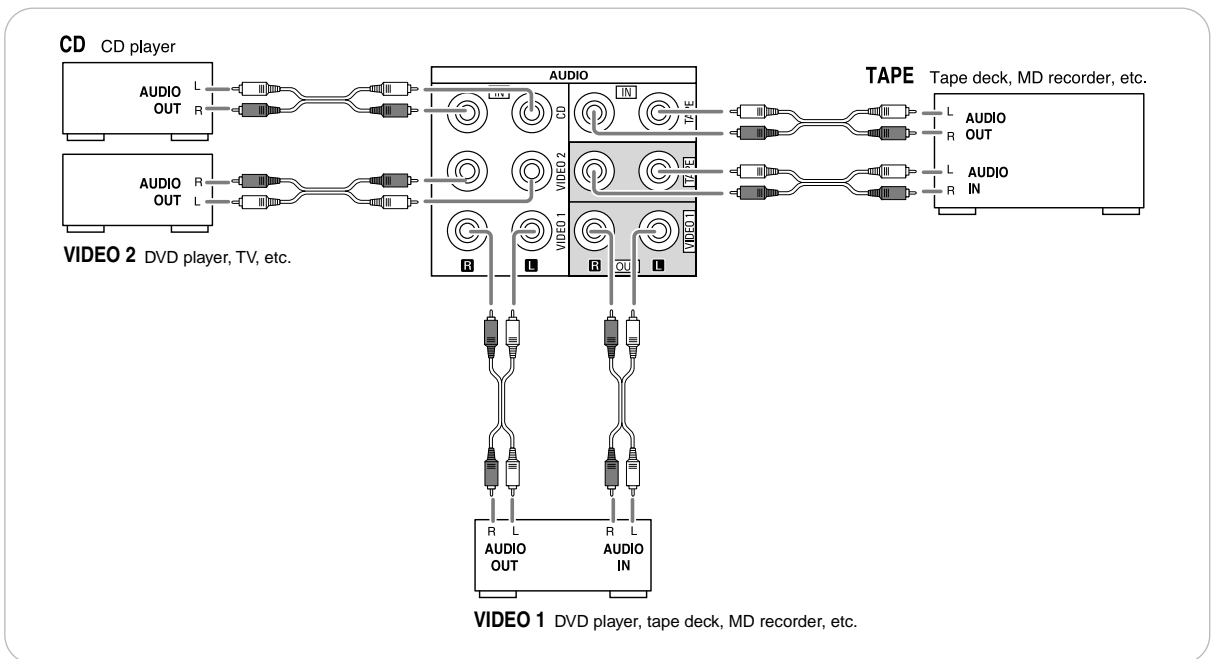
CD CD player

AUDIO OUT
L
R

AUDIO OUT
R
L

VIDEO 2 DVD player, TV, etc.

AUDIO
IN
CD
TAPE
VIDEO 2
TAPE
VIDEO 1
VIDEO 1
R
L
R
OUT
L

TAPE Tape deck, MD recorder, etc.

L
R
AUDIO OUT

L
R
AUDIO IN

R L
AUDIO OUT

R L
AUDIO IN

VIDEO 1 DVD player, tape deck, MD recorder, etc.